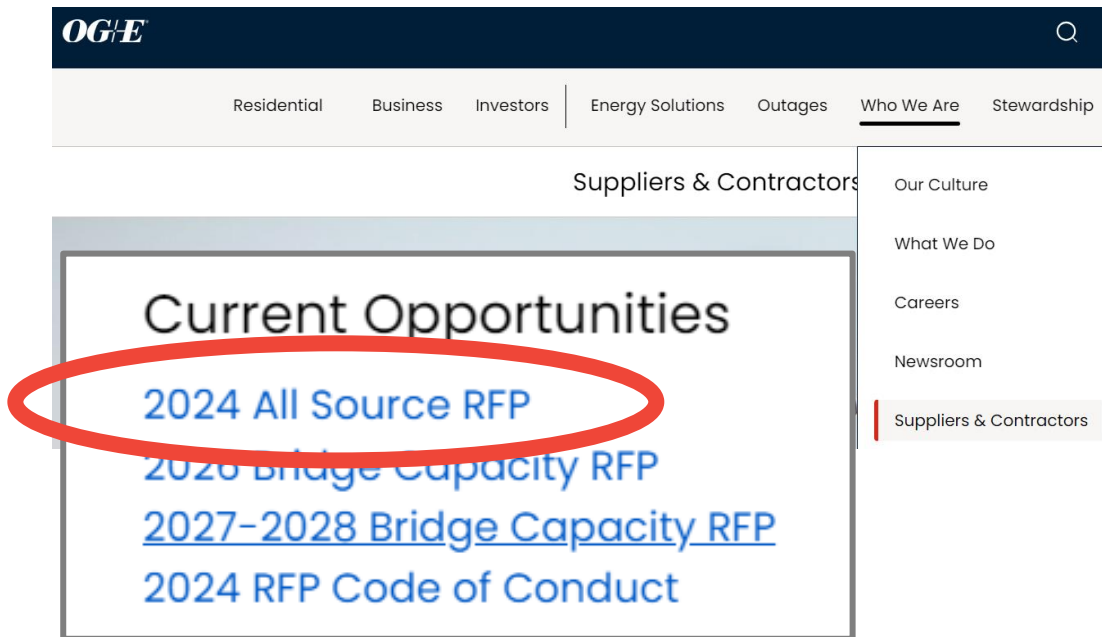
OG+E

Residential Business Investors Energy Solutions Outages Who We Are Stewardship

Suppliers & Contractors

Our Culture
What We Do
Careers
Newsroom
Suppliers & Contractors

Current Opportunities

2024 All Source RFP
2026 Bridge Capacity RFP
2027-2028 Bridge Capacity RFP
2024 RFP Code of Conduct